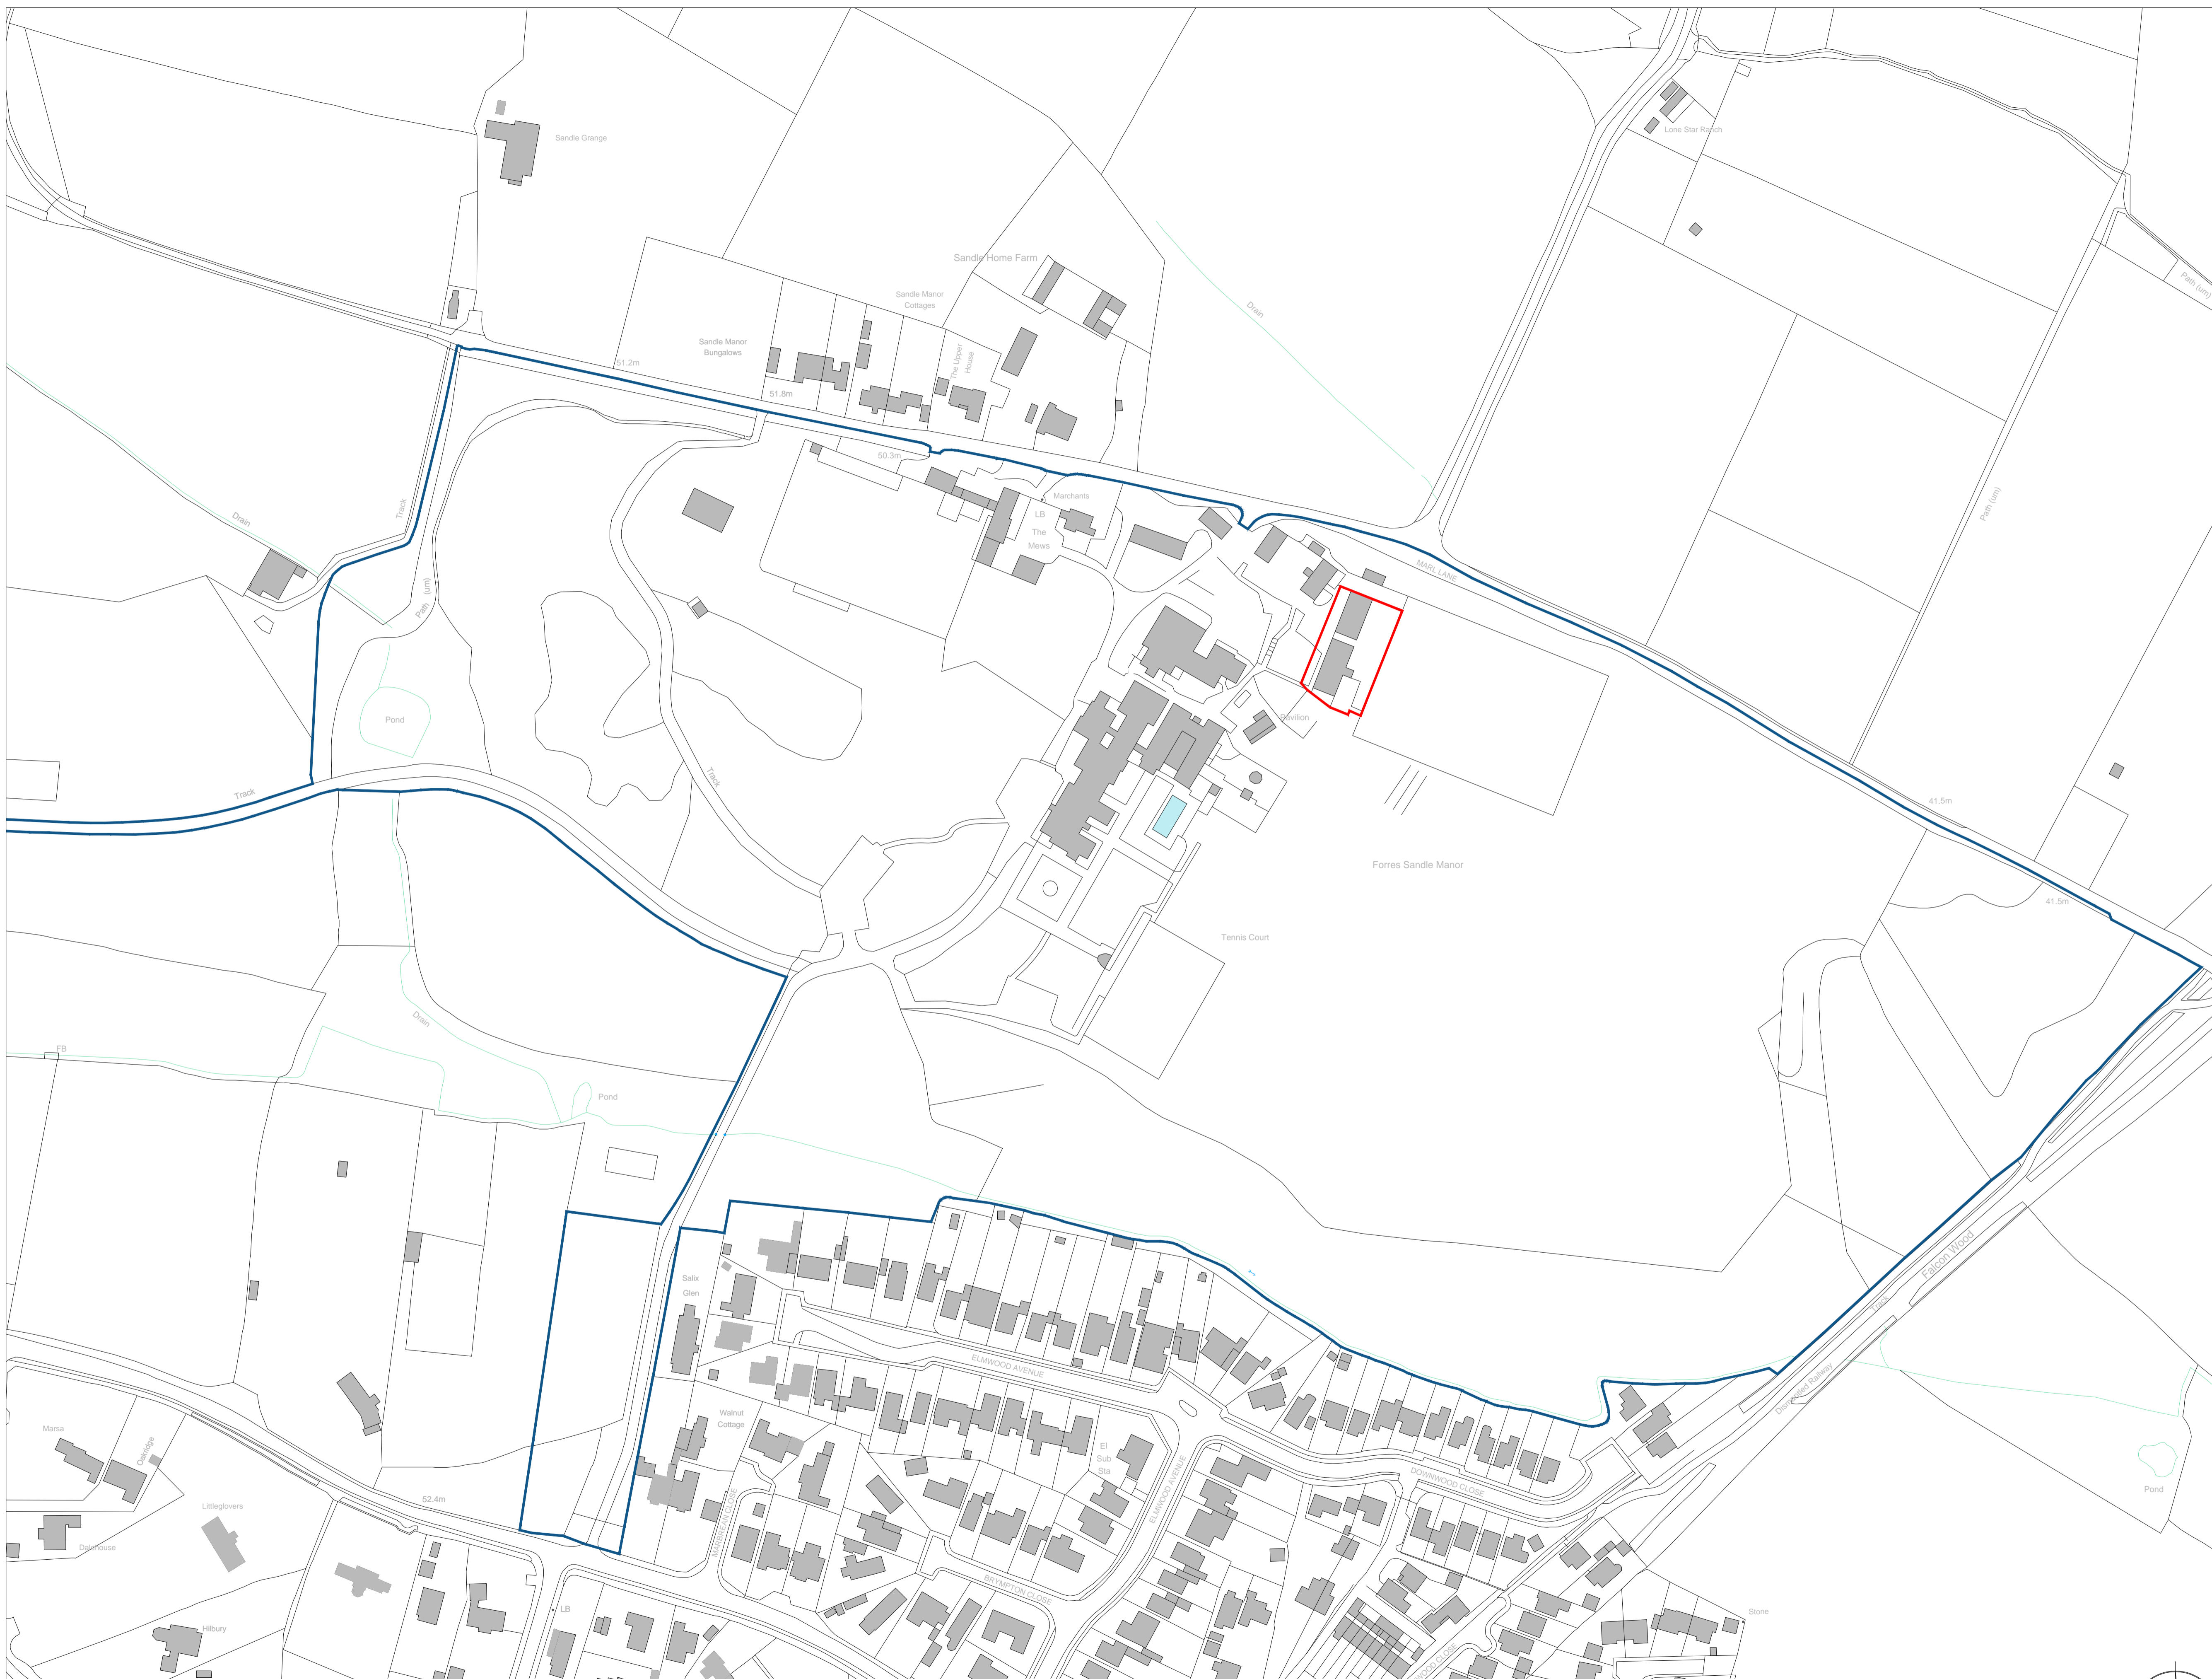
Sandle Grange

Lone Star Ranch

Sandle Home Farm

Sandle Manor Cottages

Drain

Path (um)

Sandle Manor Bungalows

51.2m

The Upper House

51.8m

50.3m

Marchants

LB

The Mews

MARL LANE

Path (um)

Drain

Track

Path (um)

Pond

Pavilion

Track

Track

41.5m

Forres Sandle Manor

41.5m

Tennis Court

FB

Drain

Pond

Salix Glen

ELMWOOD AVENUE

Falcon Wood

Track

Dismantled Railway

Walnut Cottage

El Sub Sta

ELMWOOD AVENUE

DOWNWOOD CLOSE

Pond

Marsa

Oakridge

Littleglovers

52.4m

Dalehouse

MARSHALL CLOSE

BRYMPTON CLOSE

LB

Hilbury

Stone

WOOD CLOSE